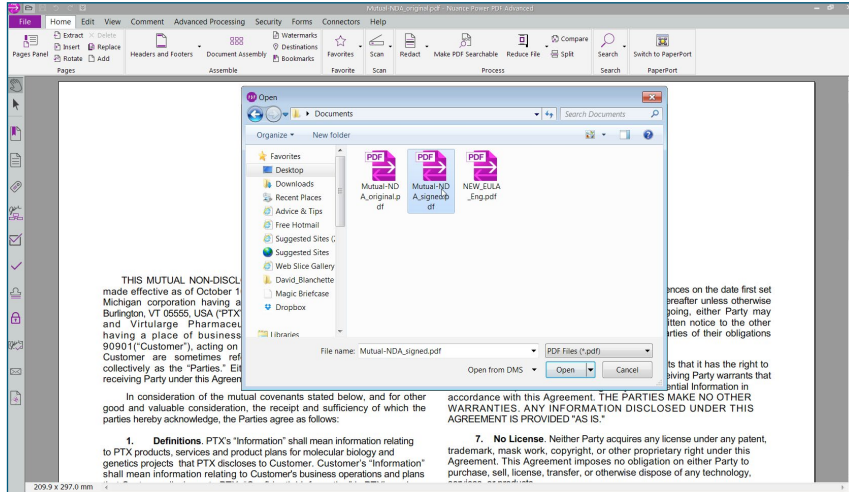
Mutual-NDA_original.pdf - Nuance Power PDF Advanced

File Home Edit View Comment Advanced Processing Security Forms Connectors Help

Pages Panel Extract Insert Rotate Delete Replace Add Pages Headers and Footers Document Assembly Watermarks Destinations Bookmarks Assemble Favorites Favorite Scan Scan Redact Make PDF Searchable Reduce File Compare Split Process Search Search Switch to PaperPort PaperPort

Open

Documents

Search Documents

Organize New folder

Favorites
Desktop
Downloads
Recent Places
Advice & Tips
Free Hotmail
Suggested Sites (
Suggested Sites
Web Slice Gallery
David_Blanchette
Magic Briefcase
Dropbox
Libraries

Mutual-NDA_original.pdf
Mutual-NDA_signed.pdf
NEW_EULA_Eng.pdf

File name: Mutual-NDA_signed.pdf
PDF Files (*.pdf)
Open from DMS
Open
Cancel

THIS MUTUAL NON-DISCL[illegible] made effective as of October 1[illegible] Michigan corporation having a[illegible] Burlington, VT 05555, USA ("PTX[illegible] and Virtularge Pharmaceu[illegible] having a place of business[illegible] 90901("Customer"), acting on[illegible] Customer are sometimes ref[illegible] collectively as the "Parties." Eit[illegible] receiving Party under this Agreem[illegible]

In consideration of the mutual covenants stated below, and for other good and valuable consideration, the receipt and sufficiency of which the parties hereby acknowledge, the Parties agree as follows:

1. Definitions. PTX's "Information" shall mean information relating to PTX products, services and product plans for molecular biology and genetics projects that PTX discloses to Customer. Customer's "Information" shall mean information relating to Customer's business operations and plans

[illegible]ences on the date first set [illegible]reafter unless otherwise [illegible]going, either Party may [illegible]itten notice to the other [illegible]s of their obligations

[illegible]ts that it has the right to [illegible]eiving Party warrants that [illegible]ential Information in accordance with this Agreement. THE PARTIES MAKE NO OTHER WARRANTIES. ANY INFORMATION DISCLOSED UNDER THIS AGREEMENT IS PROVIDED "AS IS."

7. No License. Neither Party acquires any license under any patent, trademark, mask work, copyright, or other proprietary right under this Agreement. This Agreement imposes no obligation on either Party to purchase, sell, license, transfer, or otherwise dispose of any technology,

209.9 x 297.0 mm